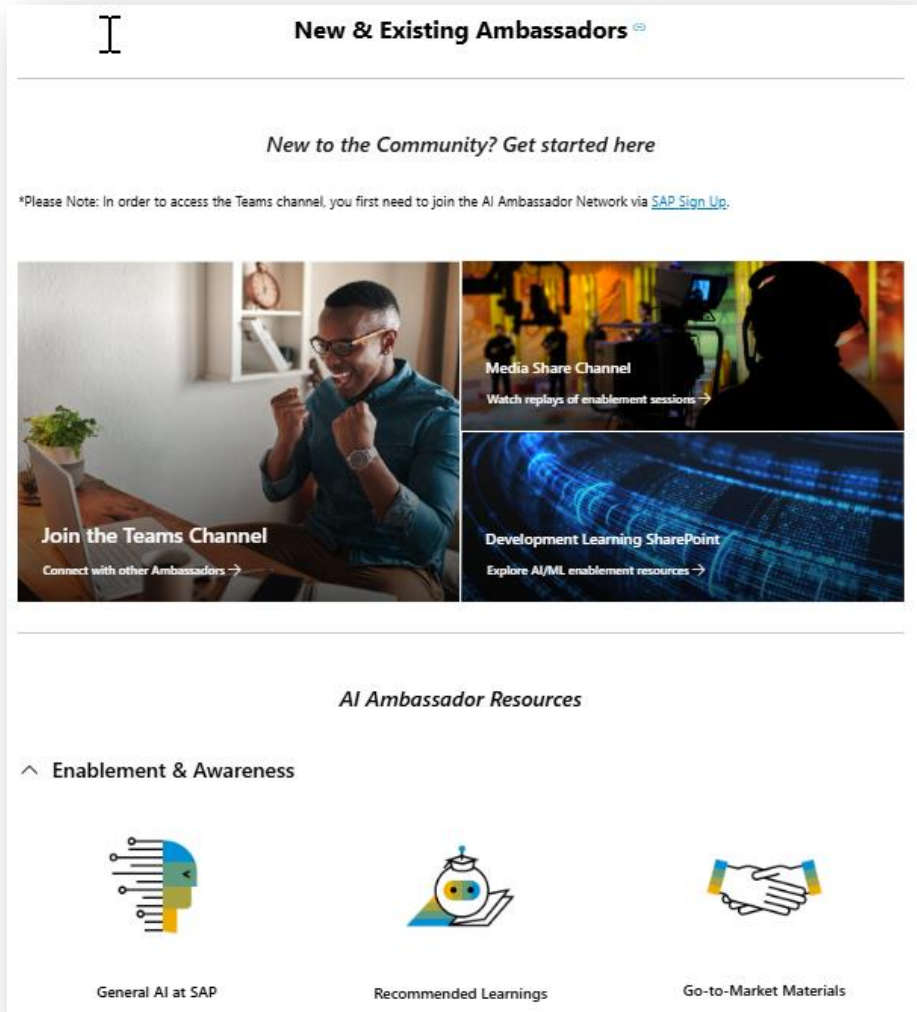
New & Existing Ambassadors

New to the Community? Get started here

*Please Note: In order to access the Teams channel, you first need to join the AI Ambassador Network via SAP Sign Up.

Join the Teams Channel
Connect with other Ambassadors →

Media Share Channel
Watch replays of enablement sessions →

Development Learning SharePoint
Explore AI/ML enablement resources →

AI Ambassador Resources

^ Enablement & Awareness

General AI at SAP

Recommended Learnings

Go-to-Market Materials